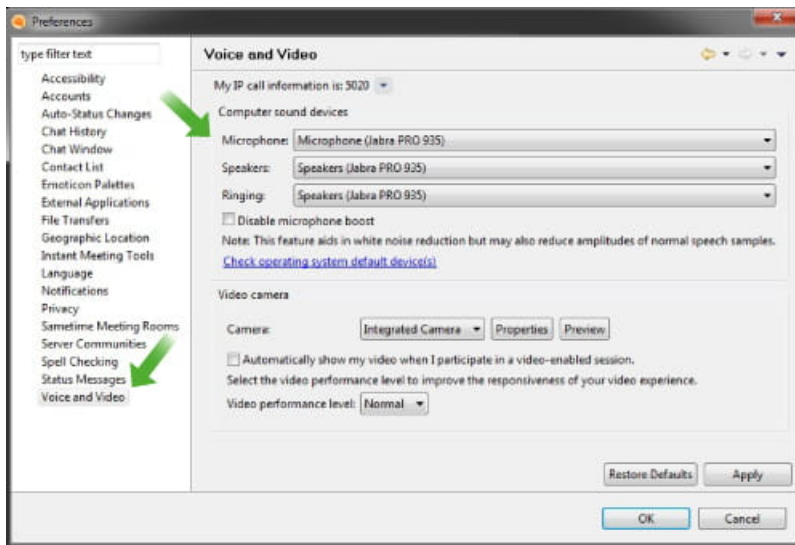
Preferences

type filter text

Accessibility
Accounts
Auto-Status Changes
Chat History
Chat Window
Contact List
Emoticon Palettes
External Applications
File Transfers
Geographic Location
Instant Meeting Tools
Language
Notifications
Privacy
Sametime Meeting Rooms
Server Communities
Spell Checking
Status Messages
Voice and Video

Voice and Video

My IP call information is: 5020

Computer sound devices

Microphone: Microphone (Jabra PRO 935)

Speakers: Speakers (Jabra PRO 935)

Ringing: Speakers (Jabra PRO 935)

Disable microphone boost

Note: This feature aids in white noise reduction but may also reduce amplitudes of normal speech samples.

Check operating system default device(s)

Video camera

Camera: Integrated Camera Properties Preview

Automatically show my video when I participate in a video-enabled session.

Select the video performance level to improve the responsiveness of your video experience.

Video performance level: Normal

Restore Defaults Apply

OK Cancel